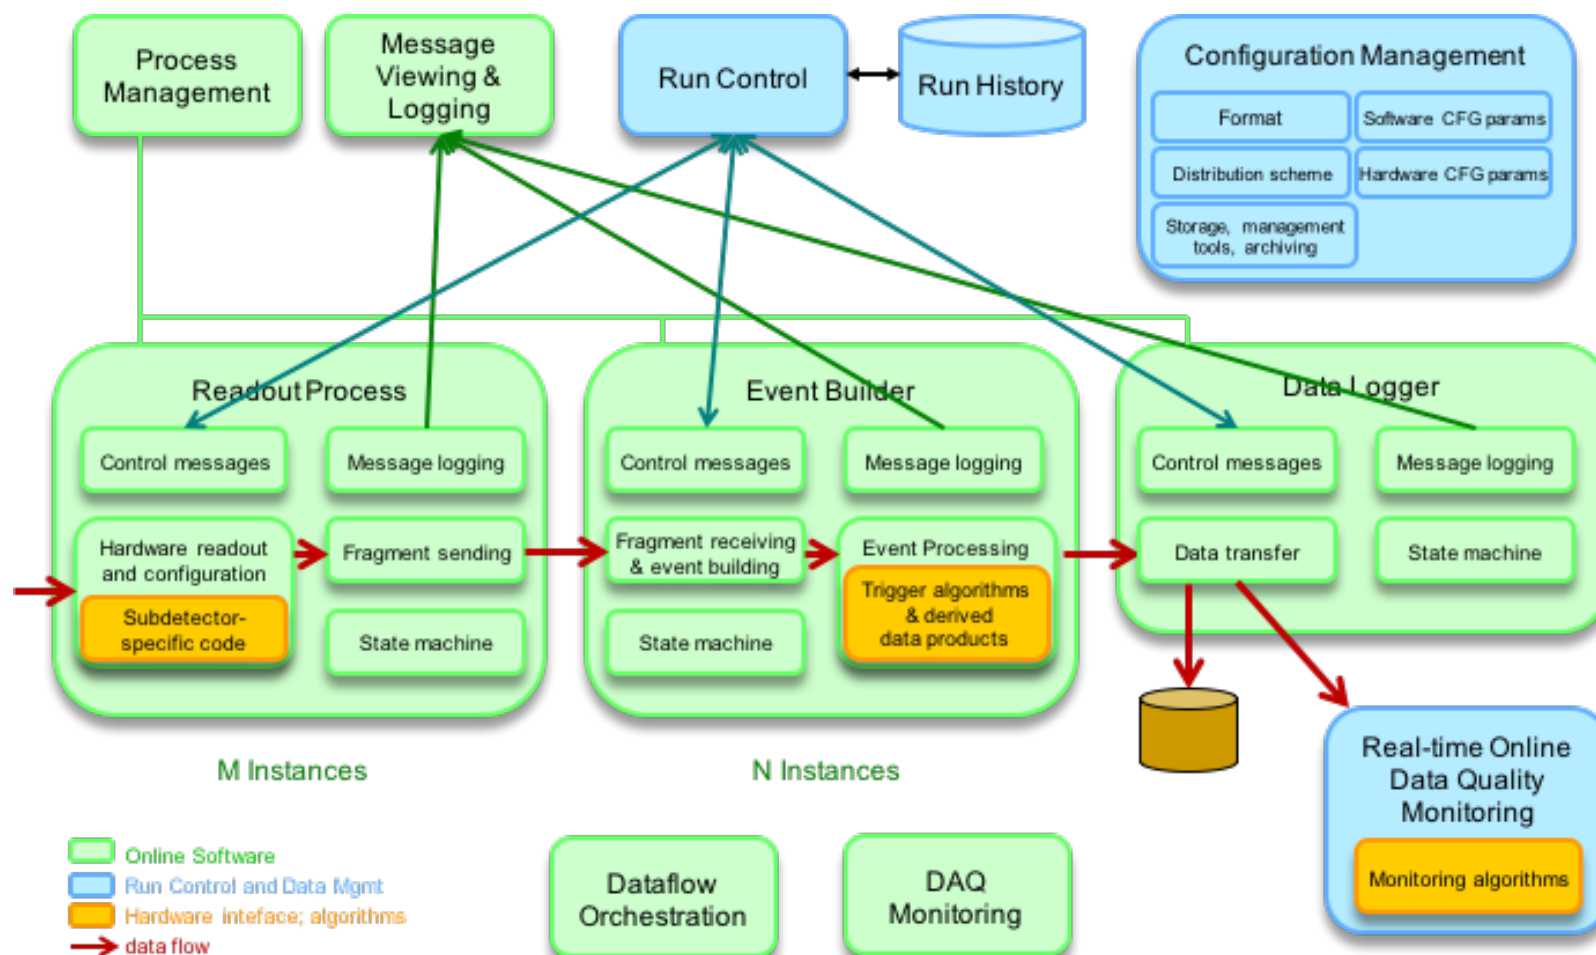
Process Management

Message Viewing & Logging

Run Control

Run History

Configuration Management

Format

Software CFG params

Distribution scheme

Hardware CFG params

Storage, management tools, archiving

Readout Process

Control messages

Message logging

Hardware readout and configuration

Subdetector-specific code

Fragment sending

State machine

Event Builder

Control messages

Message logging

Fragment receiving & event building

Event Processing

Trigger algorithms & derived data products

State machine

Data Logger

Control messages

Message logging

Data transfer

State machine

M Instances

N Instances

Real-time Online Data Quality Monitoring

Monitoring algorithms

Online Software

Run Control and Data Mgmt

Hardware inteface; algorithms

data flow

Dataflow Orchestration

DAQ Monitoring